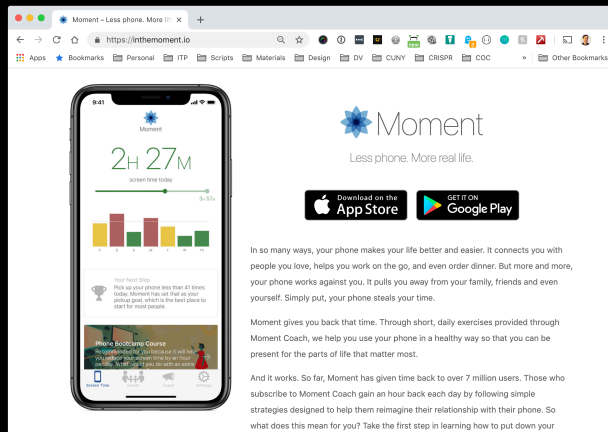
Moment – Less phone. More re

https://inthemoment.io

Apps Bookmarks Personal ITP Scripts Materials Design DV CUNY CRISPR COC » Other Bookmarks

9:41

Moment

2H 27M

screen time today

3h 57m

Your Next Step
Pick up your phone less than 41 times today. Moment has set that as your pickup goal, which is the best place to start for most people.

Phone Bootcamp Course
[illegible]

Screen Time

Moment

Less phone. More real life.

Download on the App Store

GET IT ON Google Play

In so many ways, your phone makes your life better and easier. It connects you with people you love, helps you work on the go, and even order dinner. But more and more, your phone works against you. It pulls you away from your family, friends and even yourself. Simply put, your phone steals your time.

Moment gives you back that time. Through short, daily exercises provided through Moment Coach, we help you use your phone in a healthy way so that you can be present for the parts of life that matter most.

And it works. So far, Moment has given time back to over 7 million users. Those who subscribe to Moment Coach gain an hour back each day by following simple strategies designed to help them reimagine their relationship with their phone. So what does this mean for you? Take the first step in learning how to put down your